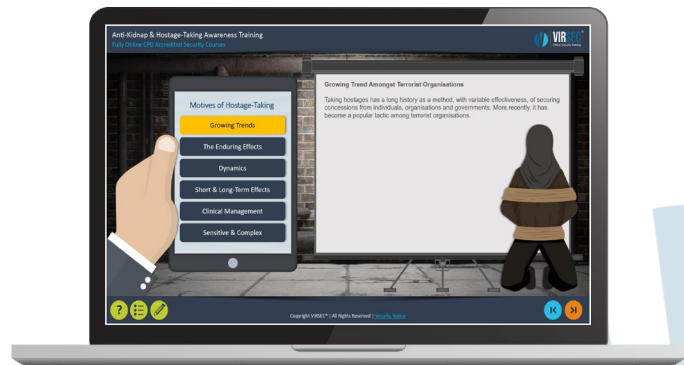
Anti-Kidnap & Hostage-Taking Awareness Training
Fully Online CPD Accredited Security Courses

VIRSEC
Online Security Training

Motives of Hostage-Taking

Growing Trends

The Enduring Effects

Dynamics

Short & Long-Term Effects

Clinical Management

Sensitive & Complex

Growing Trend Amongst Terrorist Organisations

Taking hostages has a long history as a method, with variable effectiveness, of securing concessions from individuals, organisations and governments. More recently, it has become a popular tactic among terrorist organisations.

Copyright VIRSEC® | All Rights Reserved | Security Notice